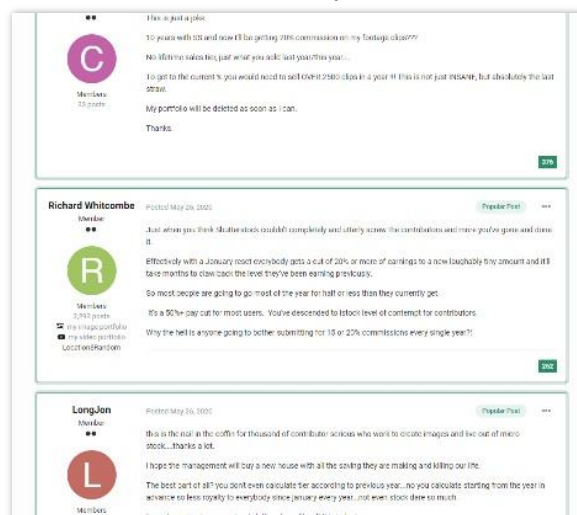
This is just a joke.

10 years with SS and now I'll be getting 20% commission on my footage clips???

No lifetime sales tier, just what you sold last year/this year...

To get to the current % you would need to sell OVER 2500 clips in a year !! This is not just INSANE, but absolutely the last straw.

My portfolio will be deleted as soon as I can.

Thanks.

Members
33 posts

376

Richard Whitcombe
Member

Posted May 26, 2020

Popular Post

Just when you think Shutterstock couldn't completely and utterly screw the contributors and more you've gone and done it.

Effectively with a January reset everybody gets a cut of 20% or more of earnings to a new laughably tiny amount and it'll take months to claw back the level they've been earning previously.

So most people are going to go most of the year for half or less than they currently get.

It's a 50%+ pay cut for most users. You've descended to istock level of contempt for contributors.

Why the hell is anyone going to bother submitting for 15 or 20% commissions every single year?!

Members
2,293 posts
my image portfolio
my video portfolio
Location:Random

292

LongJon
Member

Posted May 26, 2020

Popular Post

this is the nail in the coffin for thousand of contributor serious who work to create images and live out of micro stock....thanks a lot.

I hope the management will buy a new house with all the saving they are making and killing our life.

The best part of all? you dont even calculate tier according to previous year...no you calculate starting from the year in advance so less royalty to everybody since january every year...not even istock dare so much

Members